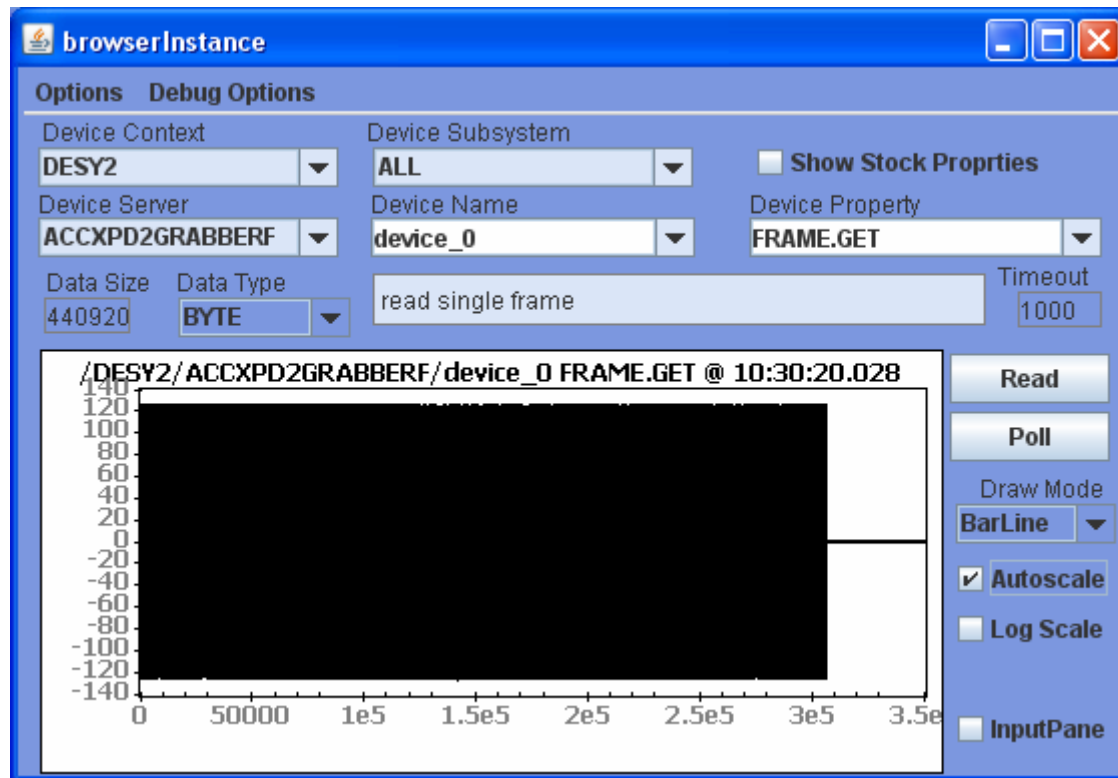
browserInstance

Options Debug Options

Device Context
DESY2

Device Subsystem
ALL

Show Stock Proprties

Device Server
ACCXPD2GRABBERF

Device Name
device_0

Device Property
FRAME.GET

Data Size
440920

Data Type
BYTE

read single frame

Timeout
1000

/DESY2/ACCXPD2GRABBERF/device_0 FRAME.GET @ 10:30:20.028

140
120
100
80
60
40
20
0
-20
-40
-60
-80
-100
-120
-140

0 50000 1e5 1.5e5 2e5 2.5e5 3e5 3.5e

Read

Poll

Draw Mode
BarLine

Autoscale

Log Scale

InputPane